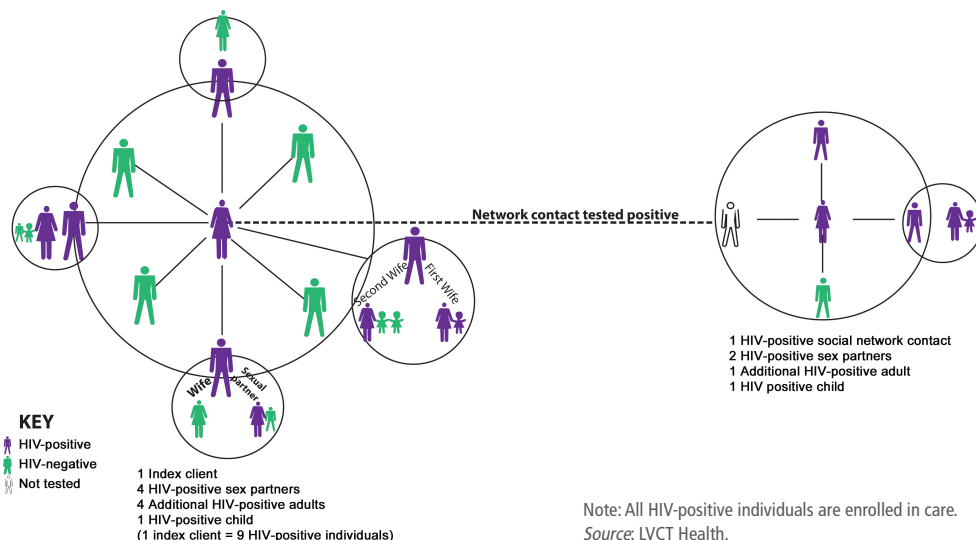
Network contact tested positive

Second Wife
First Wife

Wife
Sexual partner

KEY
HIV-positive
HIV-negative
Not tested

1 Index client
4 HIV-positive sex partners
4 Additional HIV-positive adults
1 HIV-positive child
(1 index client = 9 HIV-positive individuals)

1 HIV-positive social network contact
2 HIV-positive sex partners
1 Additional HIV-positive adult
1 HIV positive child

Note: All HIV-positive individuals are enrolled in care.
Source: LVCT Health.